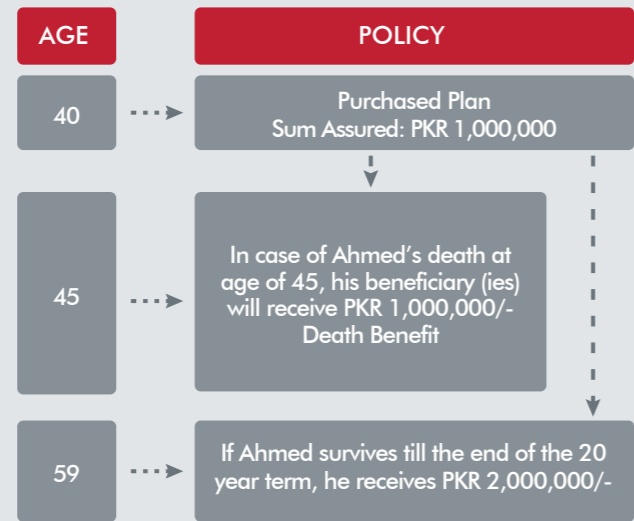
AGE

POLICY

40

Purchased Plan
Sum Assured: PKR 1,000,000

45

In case of Ahmed's death at age of 45, his beneficiary (ies) will receive PKR 1,000,000/- Death Benefit

59

If Ahmed survives till the end of the 20 year term, he receives PKR 2,000,000/-